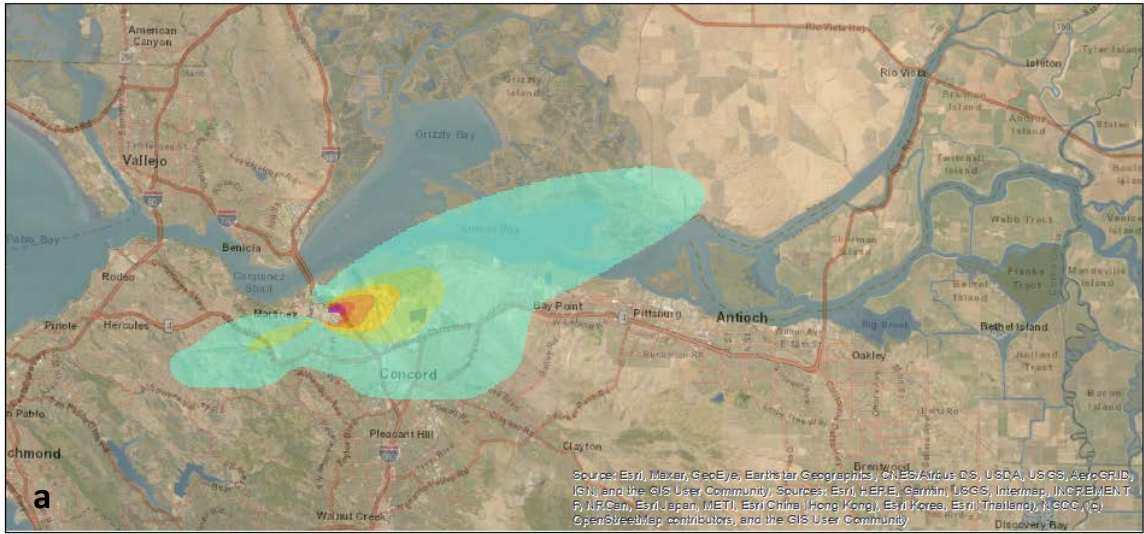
American Canyon
Vallejo
Grizzly Island
Grizzly Bay
Rio Vista
Isleton
Brannan Island
Andrus Island
Twitchell Island
Webb Track
Franks Tract
Mandeville Island
Bethel Island
Jersey Island
Bouldin Island
Venice Island
Bacon Island
Suisun Bay
Benicia
Carquinez Strait
Pablo Bay
Rodeo
Pinole
Hercules
Martinez
Bay Point
Pittsburg
Antioch
Big Break
Oakley
Concord
Pleasant Hill
Clayton
Walnut Creek
Brentwood
Discovery Bay
San Pablo
Richmond
Source: Esri, Maxar, GeoEye, Earthstar Geographics, CNES/Airbus DS, USDA, USGS, AeroGRID, IGN, and the GIS User Community, Sources: Esri, HERE, Garmin, USGS, Intermap, INCREMENT P, NRCan, Esri Japan, METI, Esri China (Hong Kong), Esri Korea, Esri (Thailand), NGCC, (c) OpenStreetMap contributors, and the GIS User Community
a